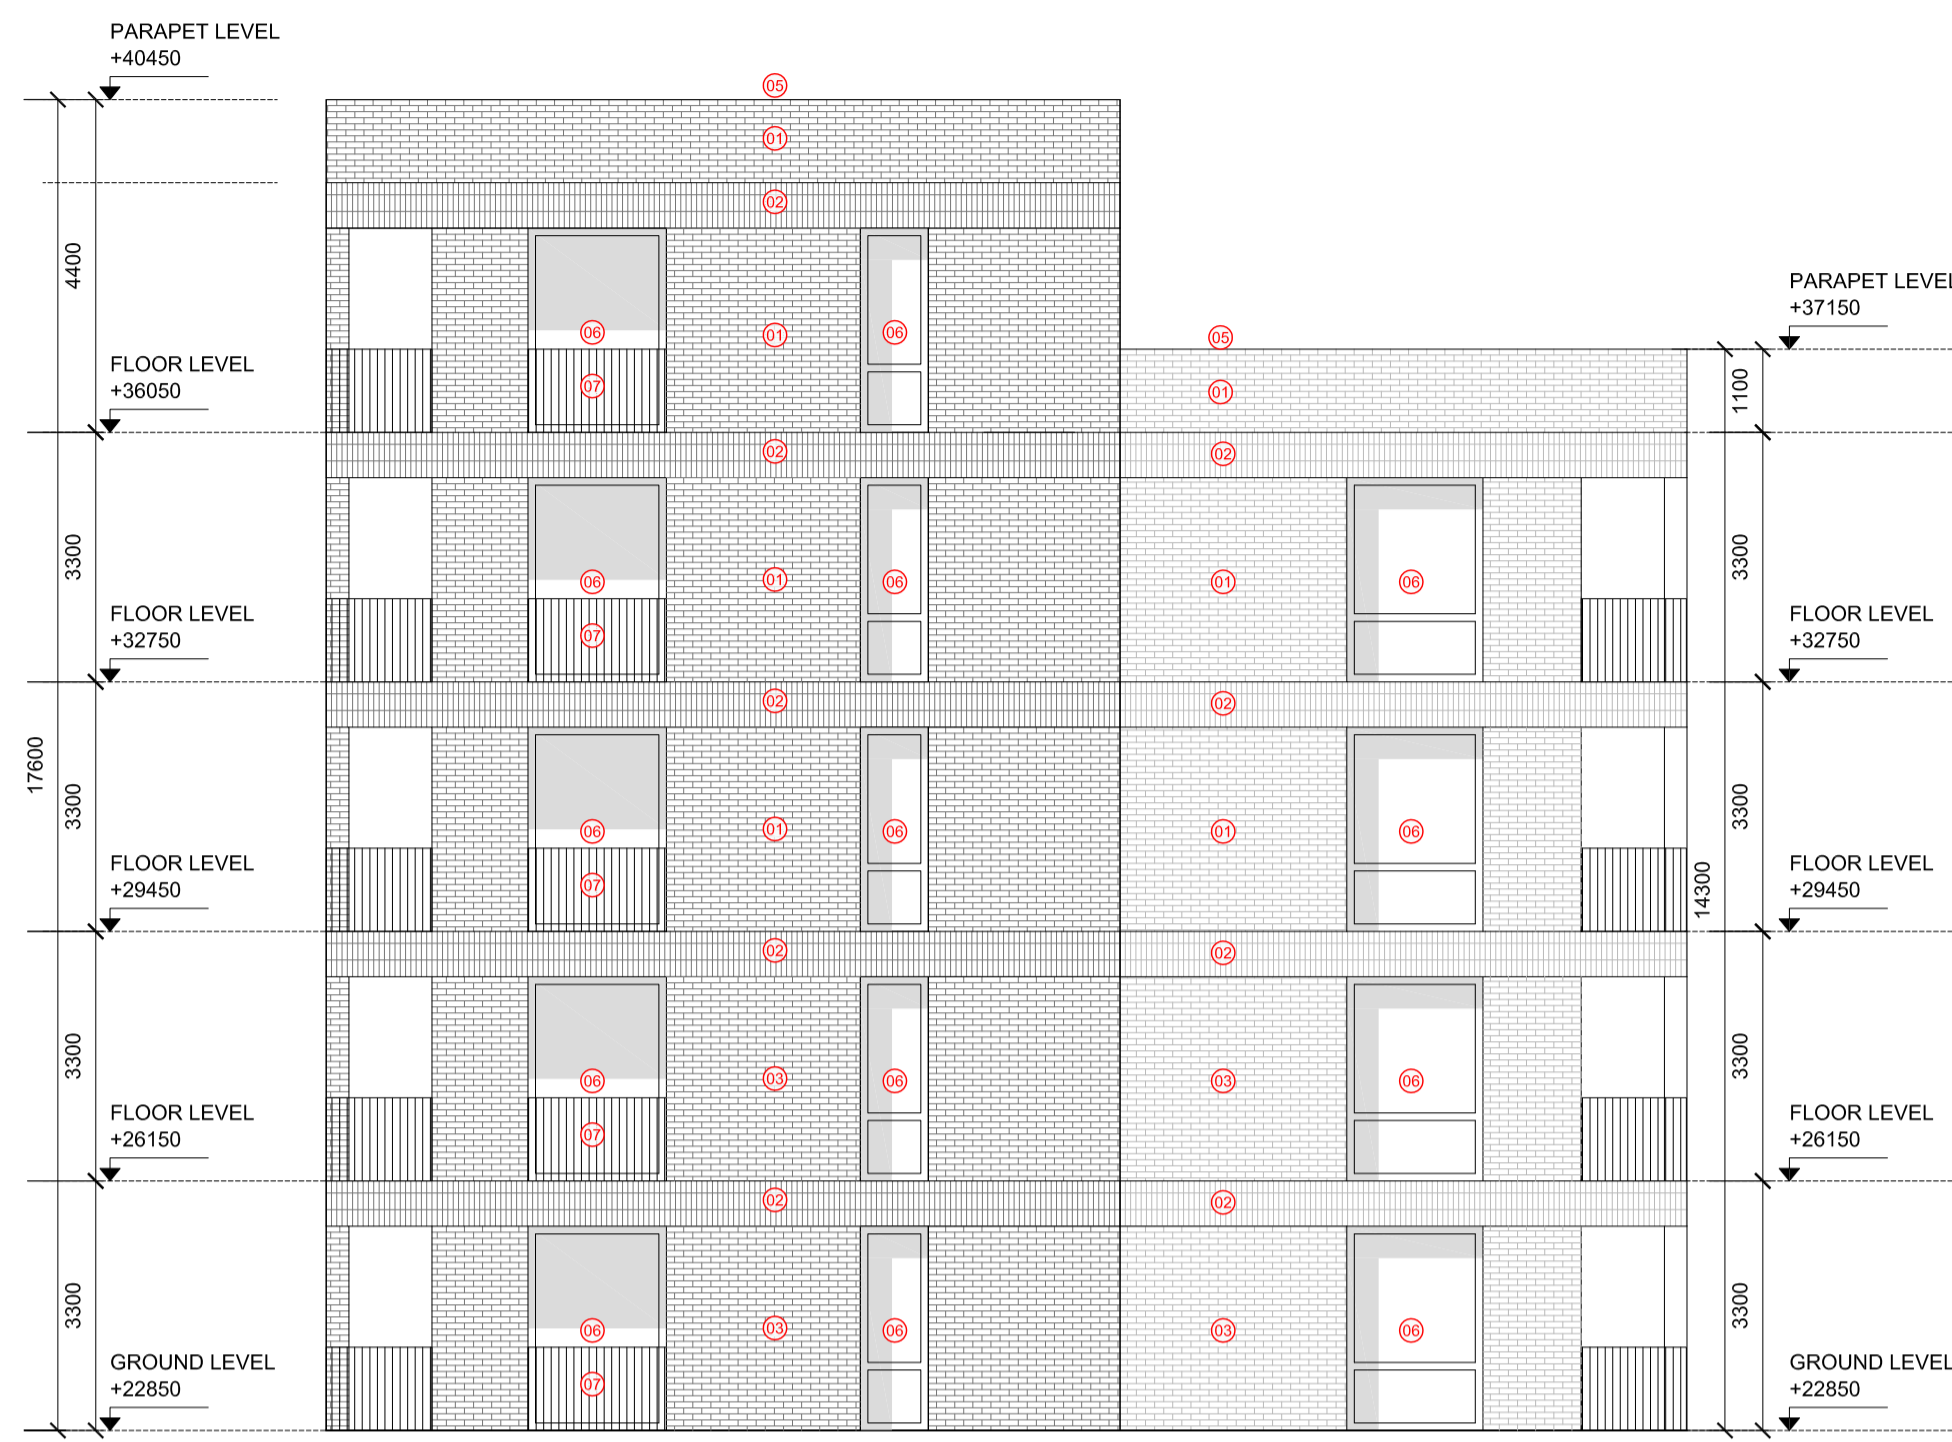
PARAPET LEVEL
+40450

05
01
02

4400

06
01
06
07

FLOOR LEVEL
+36050

PARAPET LEVEL
+37150

05
01

1100

02
02

3300

06
01
06
01
06
07

FLOOR LEVEL
+32750

3300

FLOOR LEVEL
+32750

17600

02
02

3300

06
01
06
01
06
07

FLOOR LEVEL
+29450

14300

3300

FLOOR LEVEL
+29450

02
02

3300

06
03
06
03
06
07

FLOOR LEVEL
+26150

3300

FLOOR LEVEL
+26150

02
02

3300

06
03
06
03
06
07

GROUND LEVEL
+22850

3300

GROUND LEVEL
+22850